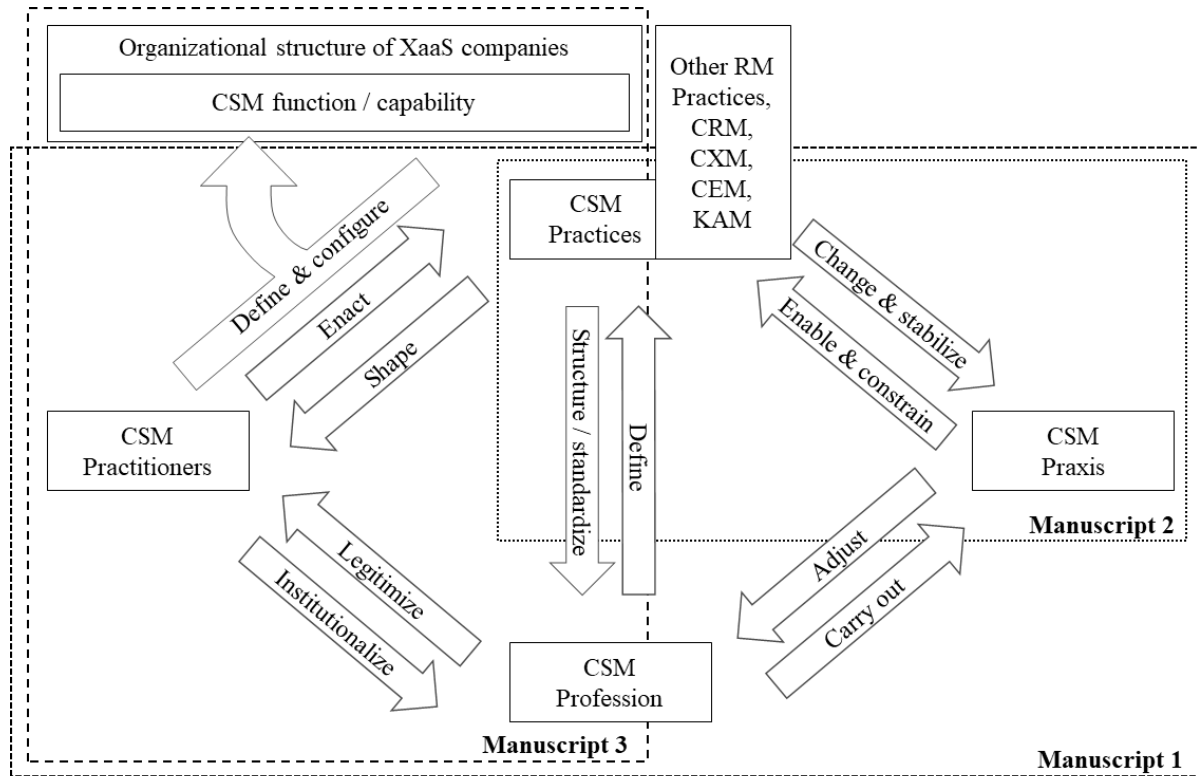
Organizational structure of XaaS companies

CSM function / capability

Other RM Practices, CRM, CXM, CEM, KAM

CSM Practices

Define & configure

Enact

Shape

Change & stabilize

Enable & constrain

Structure / standardize

Define

CSM Practitioners

CSM Praxis

Manuscript 2

Legitimize

Institutionalize

Adjust

Carry out

CSM Profession

Manuscript 3

Manuscript 1